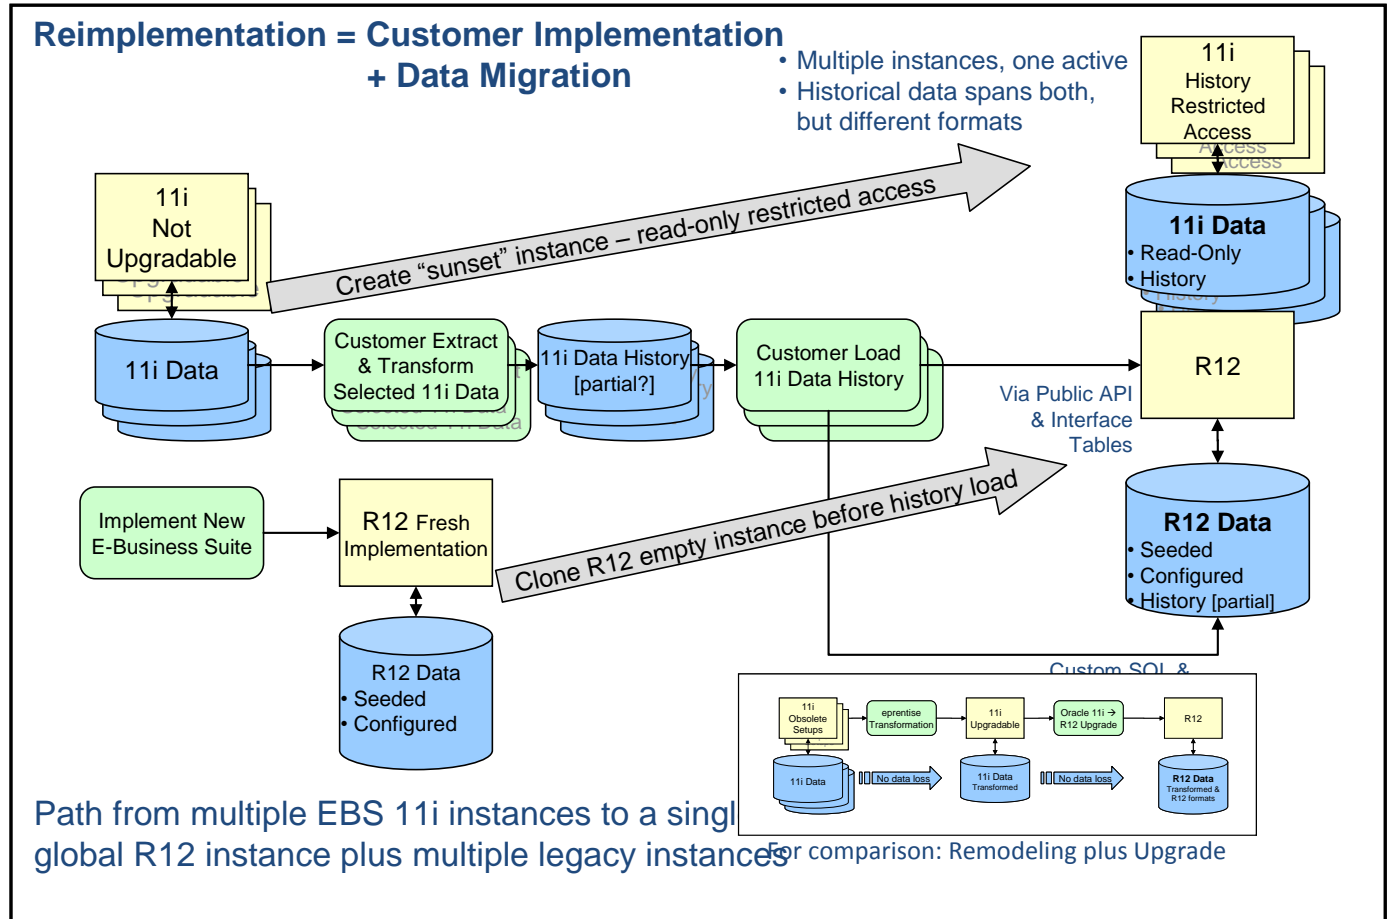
Reimplementation = Customer Implementation
+ Data Migration

• Multiple instances, one active
• Historical data spans both, but different formats

11i
History
Restricted
Access

11i
Not
Upgradable

Create "sunset" instance – read-only restricted access

11i Data
• Read-Only
• History

11i Data

Customer Extract
& Transform
Selected 11i Data

11i Data History
[partial?]

Customer Load
11i Data History

R12

Via Public API
& Interface
Tables

Implement New
E-Business Suite

R12 Fresh
Implementation

Clone R12 empty instance before history load

R12 Data
• Seeded
• Configured
• History [partial]

R12 Data
• Seeded
• Configured

Custom SQL &

11i
Obsolete
Setups

eprentise
Transformation

11i
Upgradable

Oracle 11i → R12 Upgrade

R12

11i Data

No data loss

11i Data
Transformed

No data loss

R12 Data
Transformed &
R12 formats

Path from multiple EBS 11i instances to a singl
global R12 instance plus multiple legacy instances

For comparison: Remodeling plus Upgrade